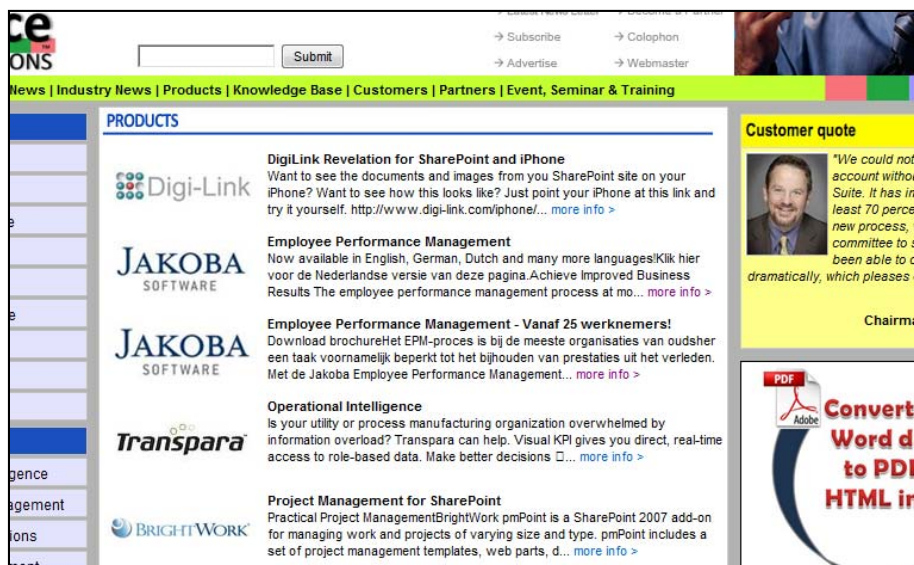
ce
ONS

Submit

→ Subscribe → Colophon
→ Advertise → Webmaster

News | Industry News | Products | Knowledge Base | Customers | Partners | Event, Seminar & Training

PRODUCTS

Digi-Link

DigiLink Revelation for SharePoint and iPhone
Want to see the documents and images from you SharePoint site on your iPhone? Want to see how this looks like? Just point your iPhone at this link and try it yourself. http://www.digi-link.com/iphone/... more info >

JAKOBA SOFTWARE

Employee Performance Management
Now available in English, German, Dutch and many more languages!Klik hier voor de Nederlandse versie van deze pagina.Achieve Improved Business Results The employee performance management process at mo... more info >

JAKOBA SOFTWARE

Employee Performance Management - Vanaf 25 werknemers!
Download brochureHet EPM-proces is bij de meeste organisaties van oudsher een taak voornamelijk beperkt tot het bijhouden van prestaties uit het verleden. Met de Jakoba Employee Performance Management... more info >

Transpara

Operational Intelligence
Is your utility or process manufacturing organization overwhelmed by information overload? Transpara can help. Visual KPI gives you direct, real-time access to role-based data. Make better decisions □... more info >

BRIGHTWORK

Project Management for SharePoint
Practical Project ManagementBrightWork pmPoint is a SharePoint 2007 add-on for managing work and projects of varying size and type. pmPoint includes a set of project management templates, web parts, d... more info >

gence
agement
ions

Customer quote

"We could not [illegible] account withou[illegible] Suite. It has in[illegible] least 70 perce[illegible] new process, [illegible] committee to s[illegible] been able to c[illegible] dramatically, which pleases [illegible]

Chairma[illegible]

PDF
Adobe
Convert Word d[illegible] to PD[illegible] HTML in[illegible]